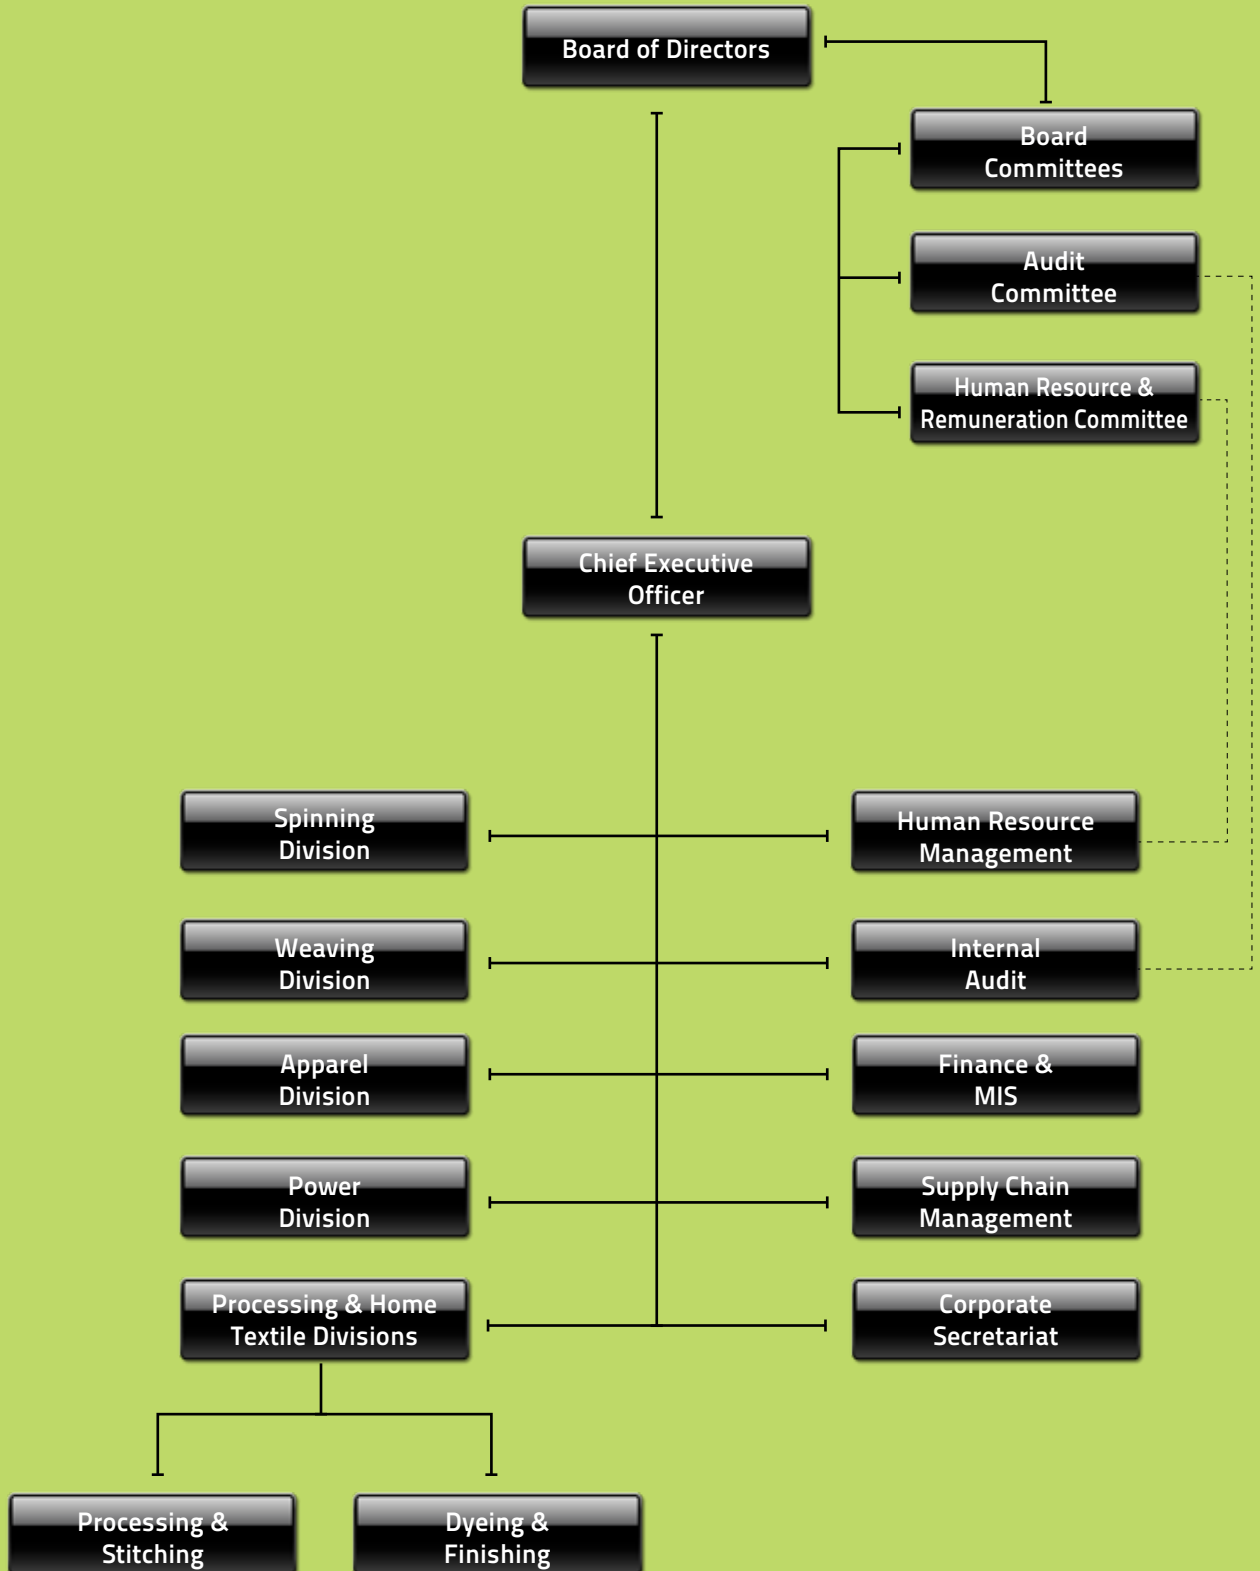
Board of Directors

Board Committees

Audit Committee

Human Resource & Remuneration Committee

Chief Executive Officer

Spinning Division

Human Resource Management

Weaving Division

Internal Audit

Apparel Division

Finance & MIS

Power Division

Supply Chain Management

Processing & Home Textile Divisions

Corporate Secretariat

Processing & Stitching

Dyeing & Finishing